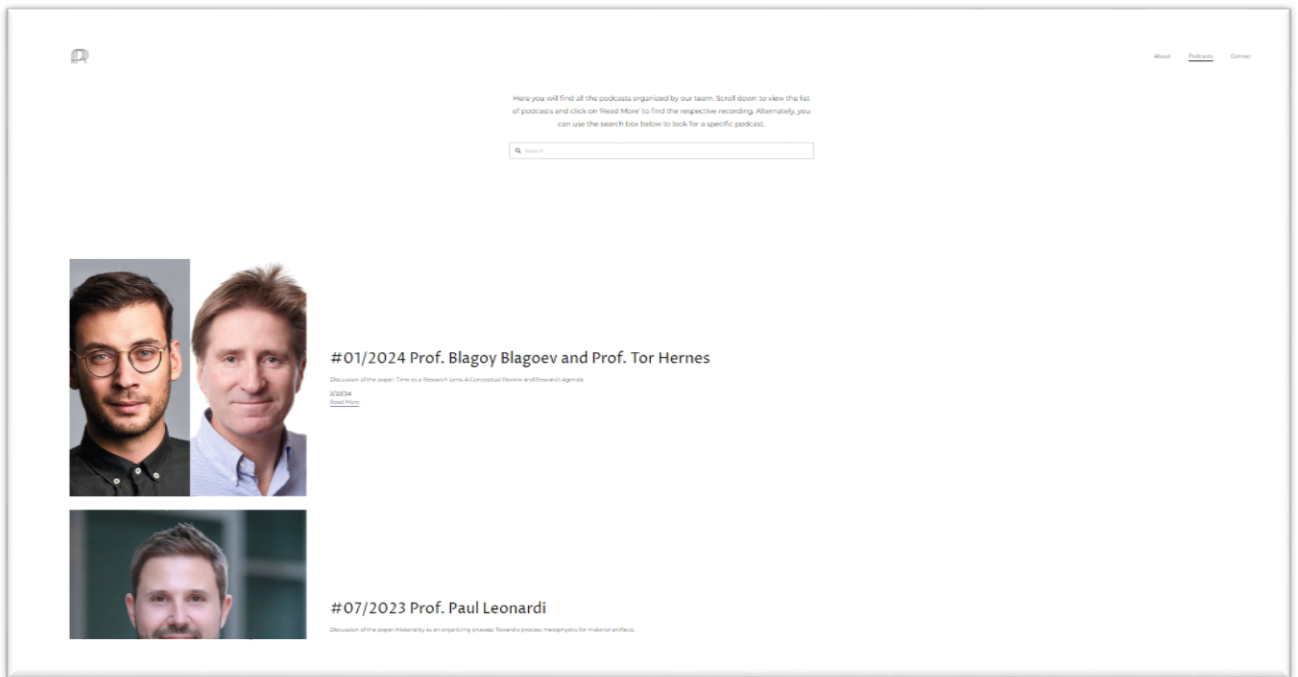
About Podcasts Contact

Here you will find all the podcasts organized by our team. Scroll down to view the list of podcasts and click on 'Read More' to find the respective recording. Alternately, you can use the search box below to look for a specific podcast.

Search

#01/2024 Prof. Blagoy Blagoev and Prof. Tor Hernes

Discussion of the paper: Time as a Research Lens: A Conceptual Review and Research Agenda

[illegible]

Read More

#07/2023 Prof. Paul Leonardi

Discussion of the paper: Materiality as an organizing process: Toward a process metaphysics for material artifacts.